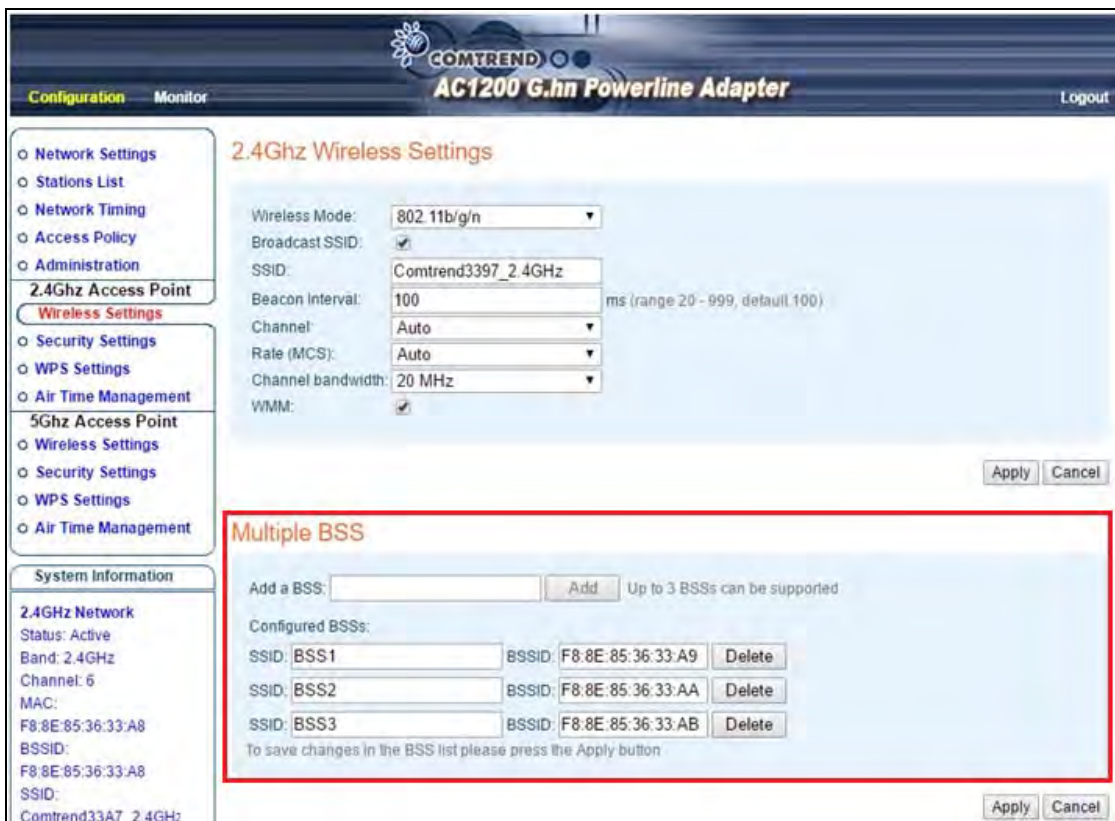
COMTREND
AC1200 G.hn Powerline Adapter
Configuration Monitor
Logout

o Network Settings
o Stations List
o Network Timing
o Access Policy
o Administration
2.4Ghz Access Point
Wireless Settings
o Security Settings
o WPS Settings
o Air Time Management
5Ghz Access Point
o Wireless Settings
o Security Settings
o WPS Settings
o Air Time Management

System Information
2.4GHz Network
Status: Active
Band: 2.4GHz
Channel: 6
MAC:
F8:8E:85:36:33:A8
BSSID:
F8:8E:85:36:33:A8
SSID:
Comtrend33A7_2.4GHz

2.4Ghz Wireless Settings

Wireless Mode: 802.11b/g/n
Broadcast SSID: ✔
SSID: Comtrend3397_2.4GHz
Beacon Interval: 100 ms (range 20 - 999, default 100)
Channel: Auto
Rate (MCS): Auto
Channel bandwidth: 20 MHz
WMM: ✔

Apply Cancel

Multiple BSS

Add a BSS: Add Up to 3 BSSs can be supported
Configured BSSs:
SSID: BSS1 BSSID: F8:8E:85:36:33:A9 Delete
SSID: BSS2 BSSID: F8:8E:85:36:33:AA Delete
SSID: BSS3 BSSID: F8:8E:85:36:33:AB Delete
To save changes in the BSS list please press the Apply button

Apply Cancel